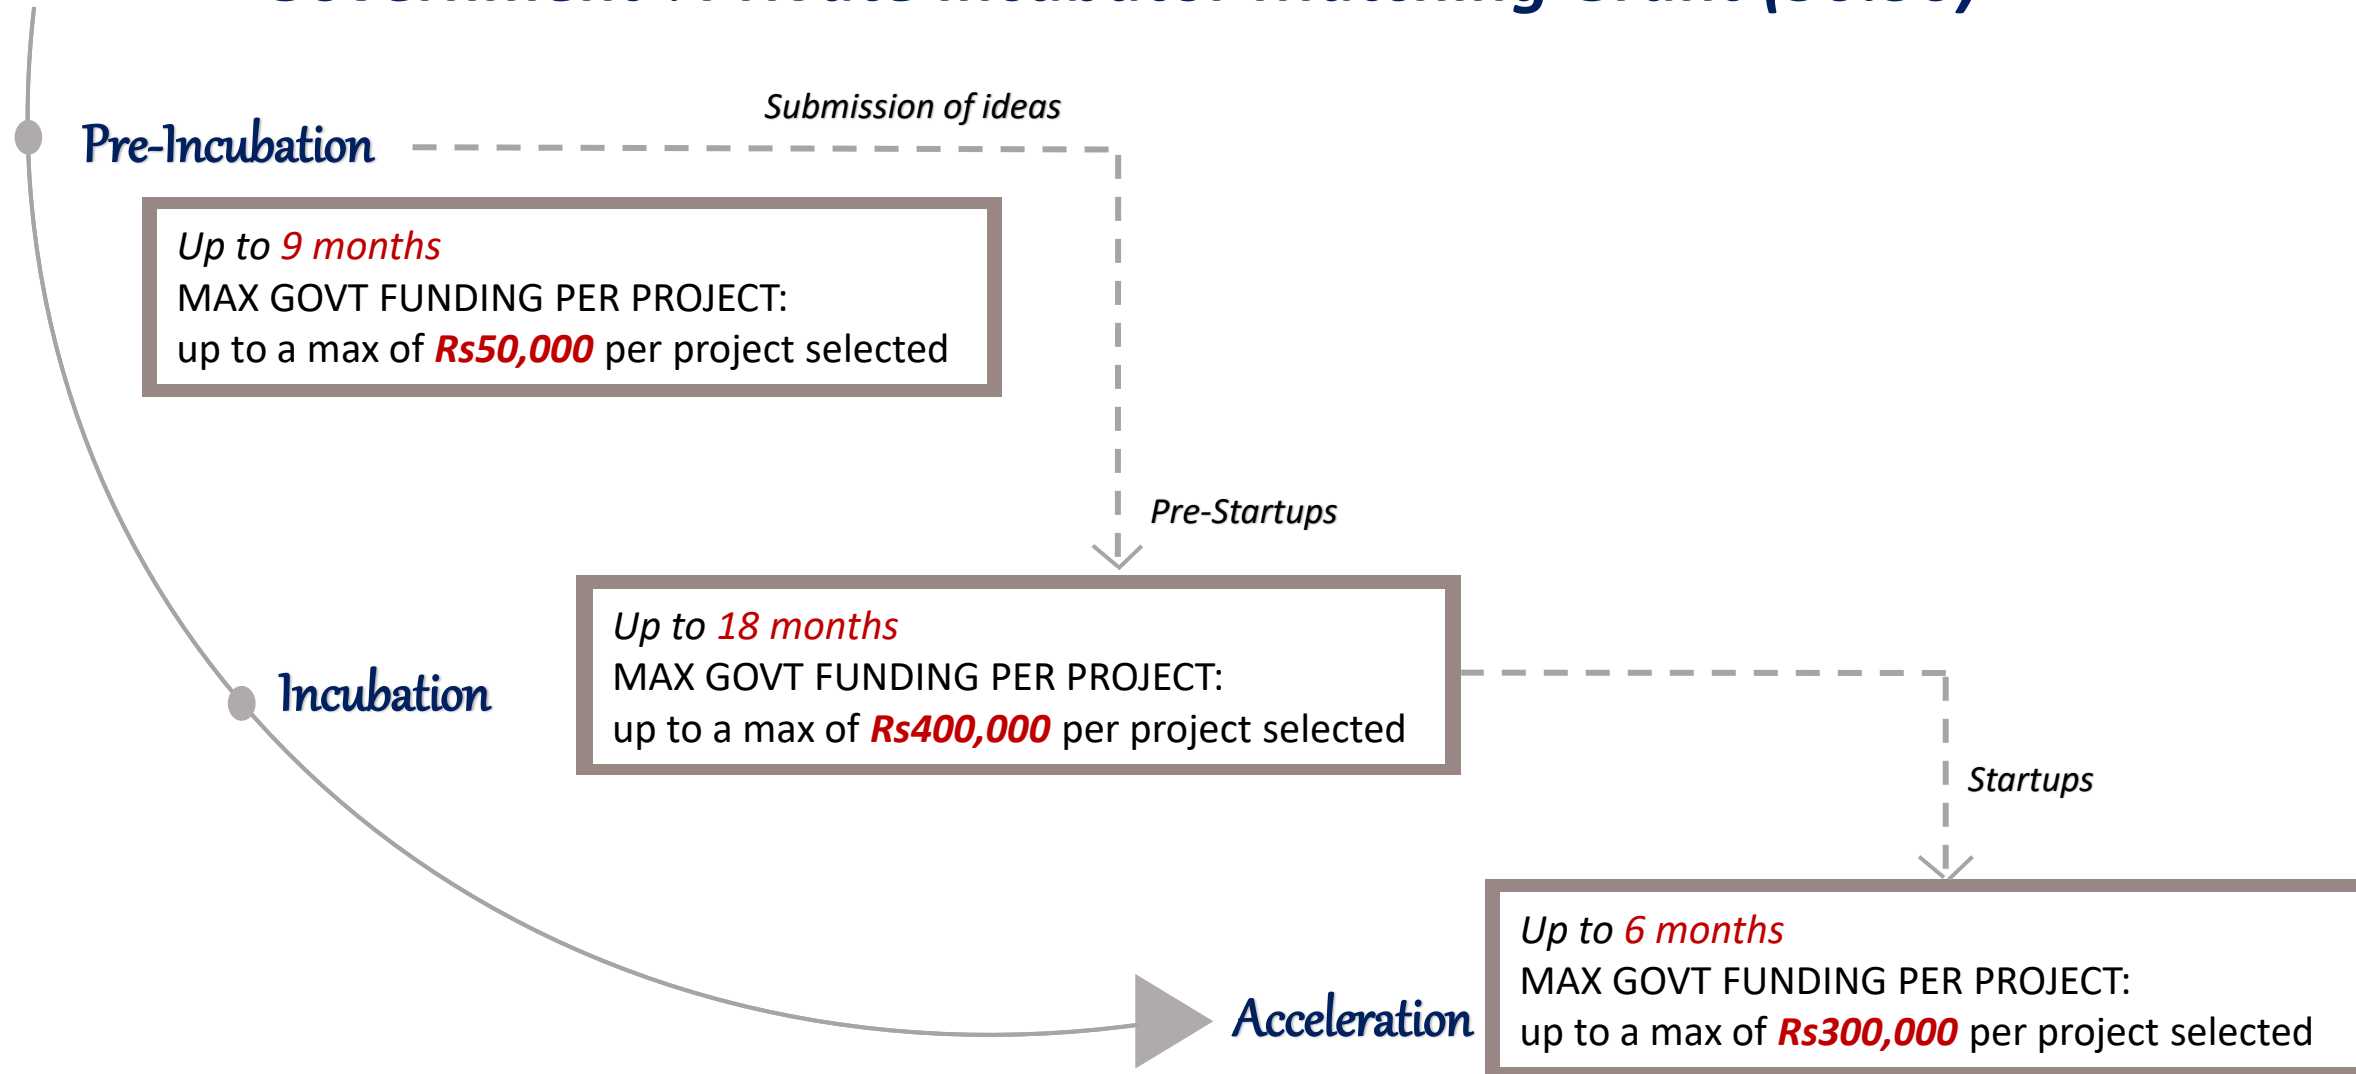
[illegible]

Pre-Incubation

Submission of ideas

Up to 9 months
MAX GOVT FUNDING PER PROJECT:
up to a max of Rs50,000 per project selected

Pre-Startups

Incubation

Up to 18 months
MAX GOVT FUNDING PER PROJECT:
up to a max of Rs400,000 per project selected

Startups

Acceleration

Up to 6 months
MAX GOVT FUNDING PER PROJECT:
up to a max of Rs300,000 per project selected